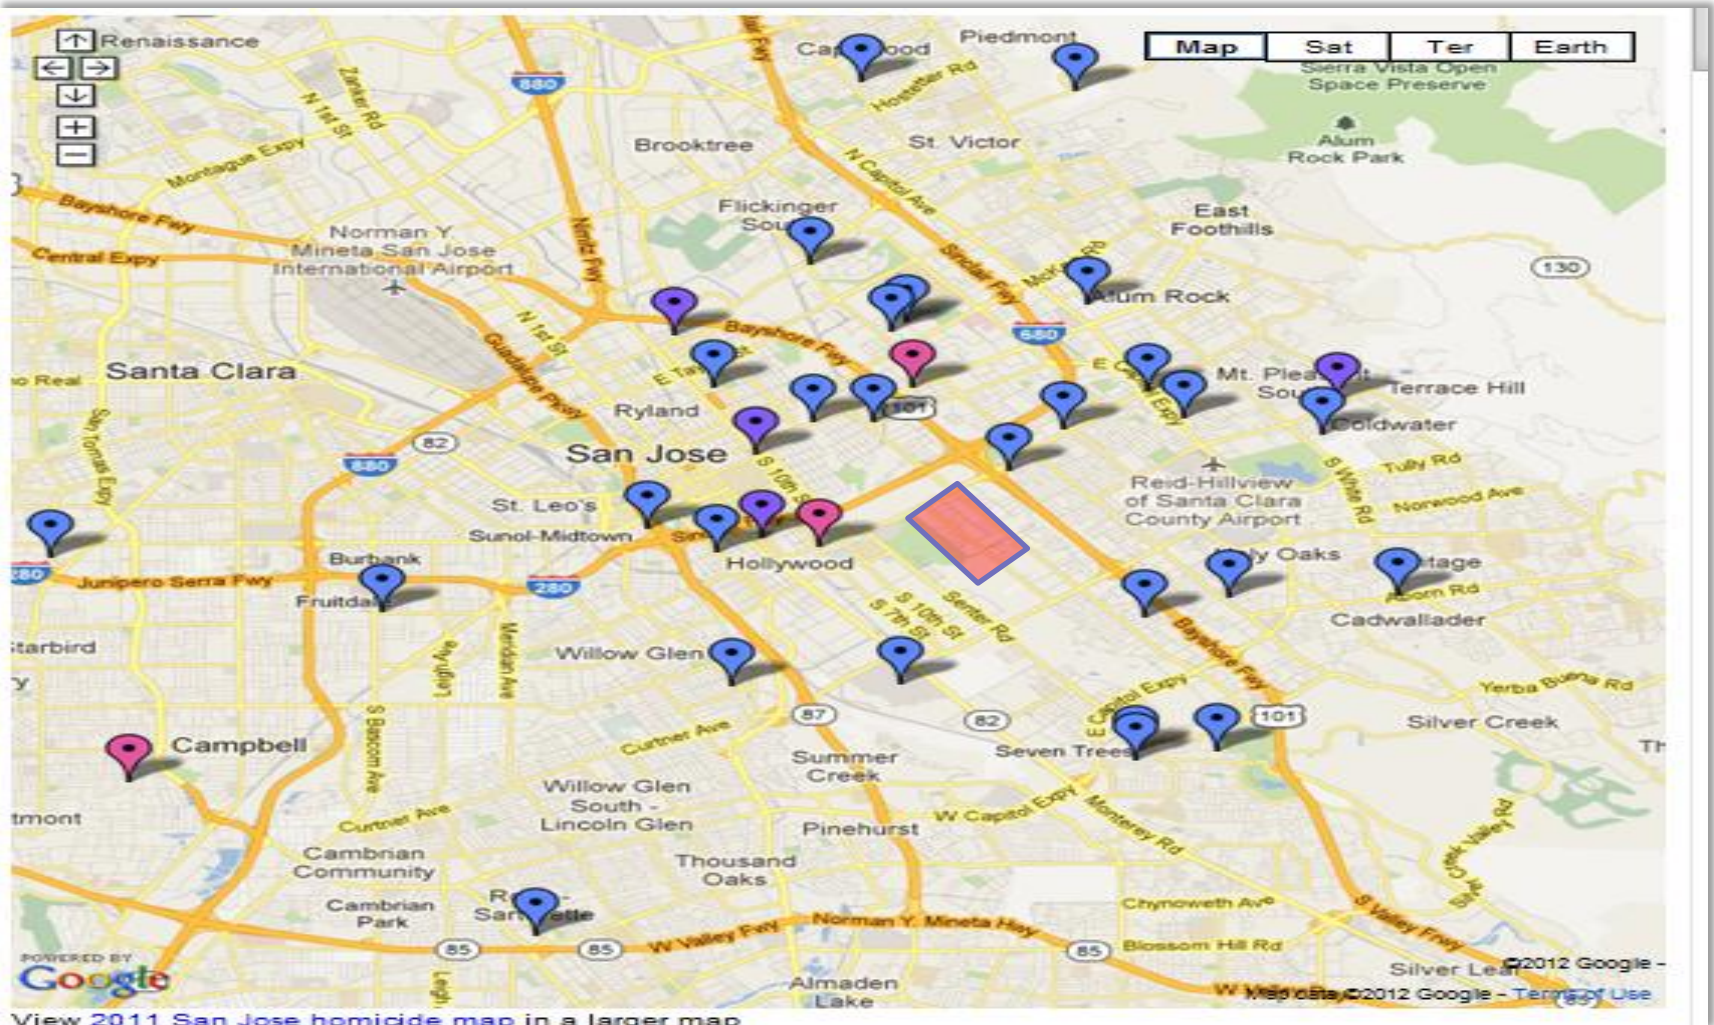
Renaissance
Map Sat Ter Earth
Piedmont
Cap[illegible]ood
Hostetter Rd
Sierra Vista Open Space Preserve
Alum Rock Park
880
Zanker Rd
N 1st St
Montague Expy
Brooktree
St. Victor
N Capitol Ave
Bayshore Fwy
Flickinger Sou
East Foothills
Norman Y. Mineta San Jose International Airport
Central Expy
Nimitz Fwy
Sinclair Fwy
McKee Rd
Alum Rock
130
N 1st St
Guadalupe Pkwy
Bayshore Fwy
680
Santa Clara
o Real
E Ta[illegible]
Mt. Plea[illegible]
Sou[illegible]
Terrace Hill
Coldwater
Ryland
101
San Tomas Expy
82
San Jose
880
S 10th St
Tully Rd
Reid-Hillview of Santa Clara County Airport
Norwood Ave
S White Rd
St. Leo's
Sunol-Midtown
Hollywood
Burbank
280
Junipero Serra Fwy
280
Fruitda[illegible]
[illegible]y Oaks
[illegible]tage
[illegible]orn Rd
Cadwallader
Senter Rd
S 10th St
S 7th St
Bayshore Fwy
Starbird
Willow Glen
Lincoln Ave
Meridian Ave
Yerba Buena Rd
87
82
E Capitol Expy
101
Silver Creek
S Bascom Ave
Curtner Ave
Summer Creek
Seven Trees
Campbell
Willow Glen South - Lincoln Glen
Curtner Ave
W Capitol Expy
Monterey Rd
tmont
Pinehurst
Cambrian Community
Thousand Oaks
Cambrian Park
R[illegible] San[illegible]ette
Norman Y. Mineta Hwy
Chynoweth Ave
W Valley Fwy
85
85
85
Blossom Hill Rd
S Valley Fwy
Silver Creek Valley Rd
POWERED BY Google
Almaden Lake
Silver Lea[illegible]
©2012 Google -
Map data ©2012 Google - Terms of Use
Leigh
Th
View 2011 San Jose homicide map in a larger map